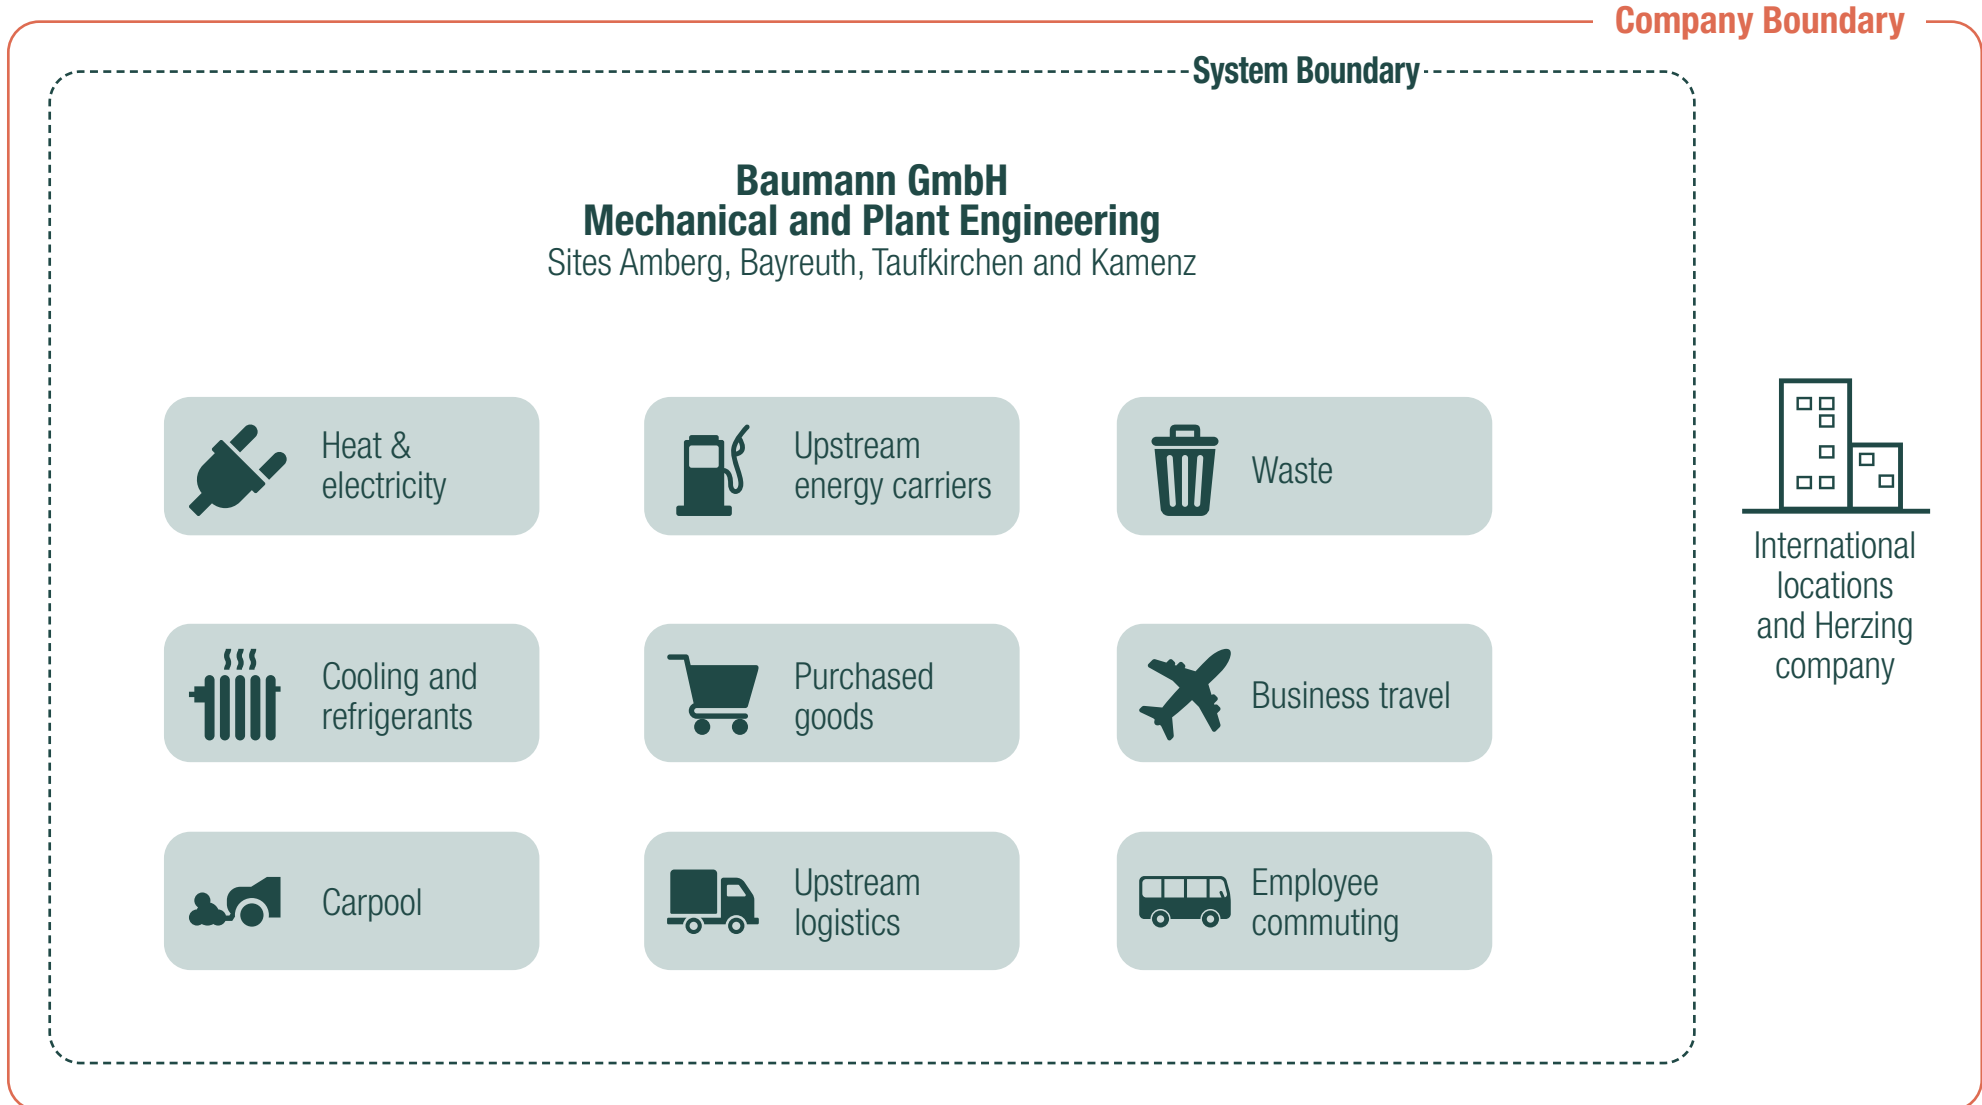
Company Boundary

System Boundary

Baumann GmbH
Mechanical and Plant Engineering
Sites Amberg, Bayreuth, Taufkirchen and Kamenz

Heat & electricity

Upstream energy carriers

Waste

Cooling and refrigerants

Purchased goods

Business travel

Carpool

Upstream logistics

Employee commuting

International locations and Herzing company